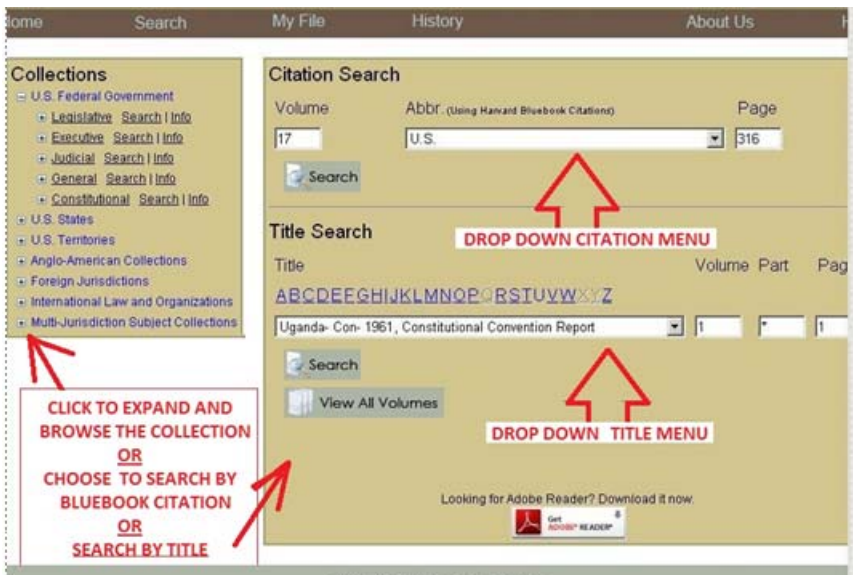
ome Search My File History About Us H

Collections
U.S. Federal Government
Legislative Search | Info
Executive Search | Info
Judicial Search | Info
General Search | Info
Constitutional Search | Info
U.S. States
U.S. Territories
Anglo-American Collections
Foreign Jurisdictions
International Law and Organizations
Multi-Jurisdiction Subject Collections

Citation Search
Volume Abbr. (Using Harvard Bluebook Citations) Page
17 U.S. 316
Search

DROP DOWN CITATION MENU

Title Search
Title Volume Part Pag
ABCDEFGHIJKLMNOPQRSTUVWXYZ
Uganda- Con- 1961, Constitutional Convention Report 1 * 1
Search
View All Volumes

DROP DOWN TITLE MENU

CLICK TO EXPAND AND BROWSE THE COLLECTION
OR
CHOOSE TO SEARCH BY BLUEBOOK CITATION
OR
SEARCH BY TITLE

Looking for Adobe Reader? Download it now.
Get ADOBE® READER®